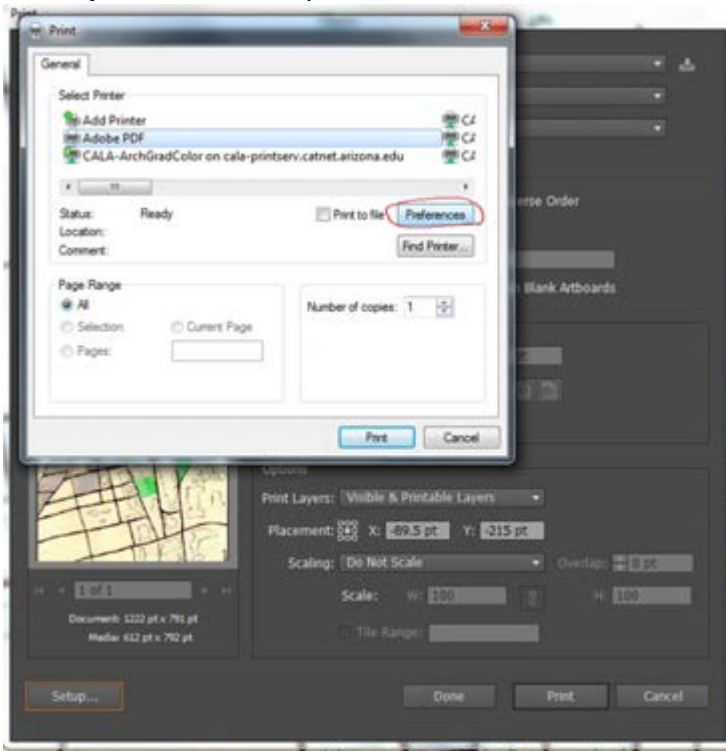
Print

Print

General

Select Printer

Add Printer

Adobe PDF

CALA-ArchGradColor on cala-printserv.catnet.arizona.edu

CA

CA

CA

Status: Ready

Location:

Comment:

Print to file

Preferences

Find Printer...

Page Range

All

Selection

Current Page

Pages:

Number of copies: 1

Print

Cancel

erse Order

Blank Artboards

Options

Print Layers: Visible & Printable Layers

Placement: X: -89.5 pt Y: -215 pt

Scaling: Do Not Scale

Overlap: 0 pt

Scale: W: 100 H: 100

Tile Range:

1 of 1

Document: 1222 pt x 791 pt

Media: 612 pt x 792 pt

Setup...

Done

Print

Cancel